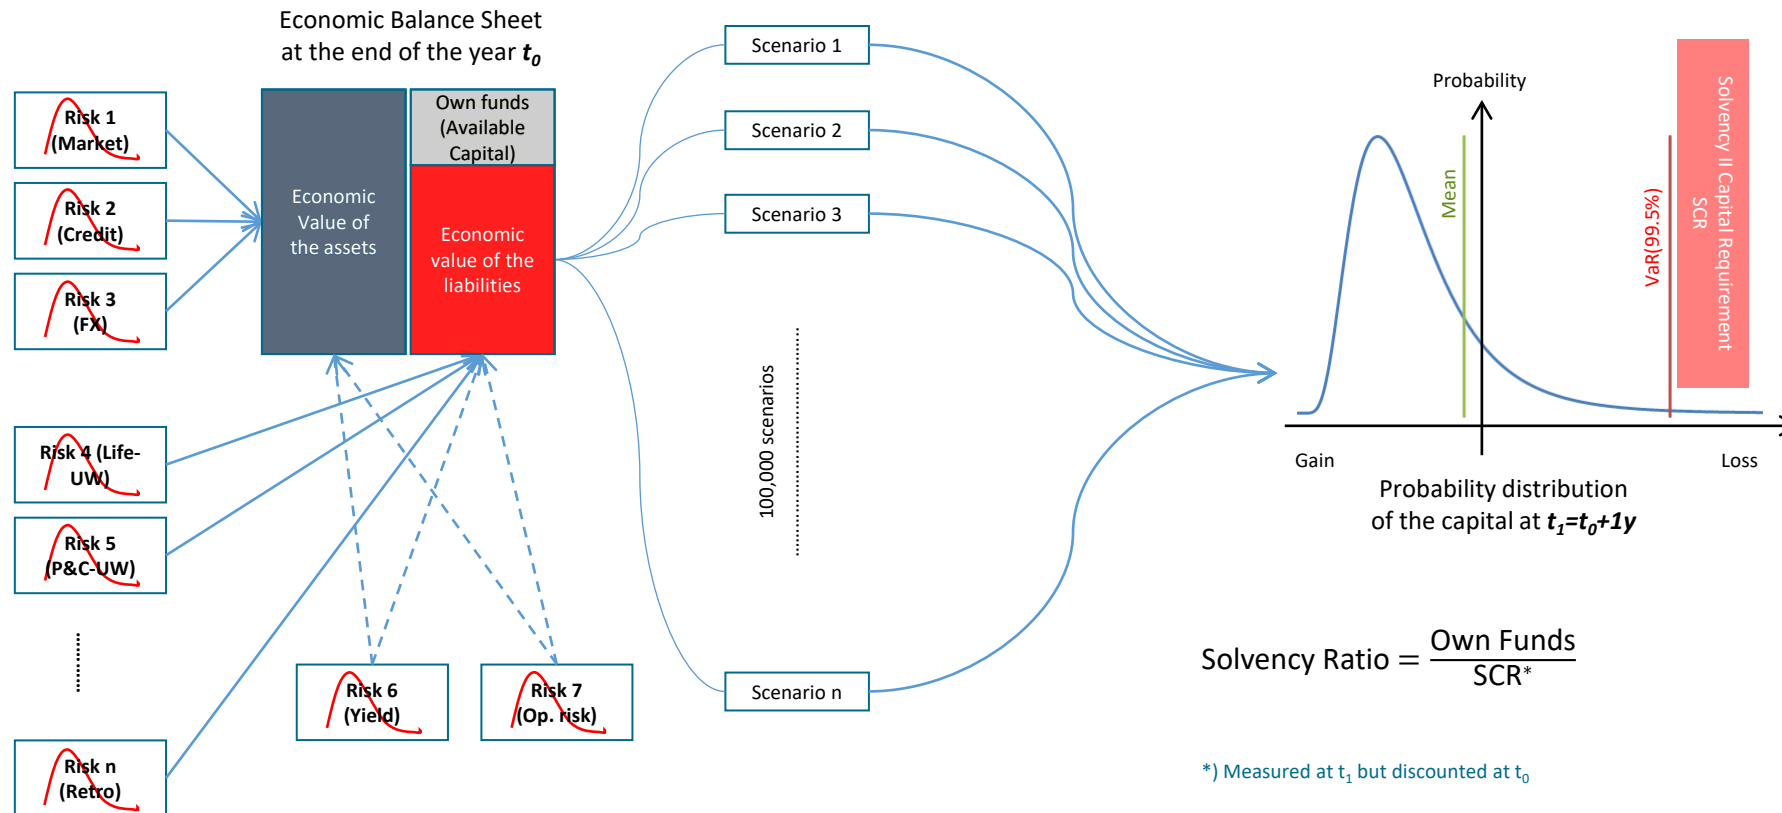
Economic Balance Sheet at the end of the year $t_0$

Risk 1 (Market)

Risk 2 (Credit)

Risk 3 (FX)

Economic Value of the assets

Own funds (Available Capital)

Economic value of the liabilities

Risk 4 (Life-UW)

Risk 5 (P&C-UW)

Risk n (Retro)

Risk 6 (Yield)

Risk 7 (Op. risk)

Scenario 1

Scenario 2

Scenario 3

100,000 scenarios

Scenario n

Probability

Mean

VaR(99.5%)

Solvency II Capital Requirement SCR

Gain

Loss

Probability distribution of the capital at $t_1=t_0+1y$

Solvency Ratio $= \frac{\text{Own Funds}}{\text{SCR}^*}$

*) Measured at $t_1$ but discounted at $t_0$